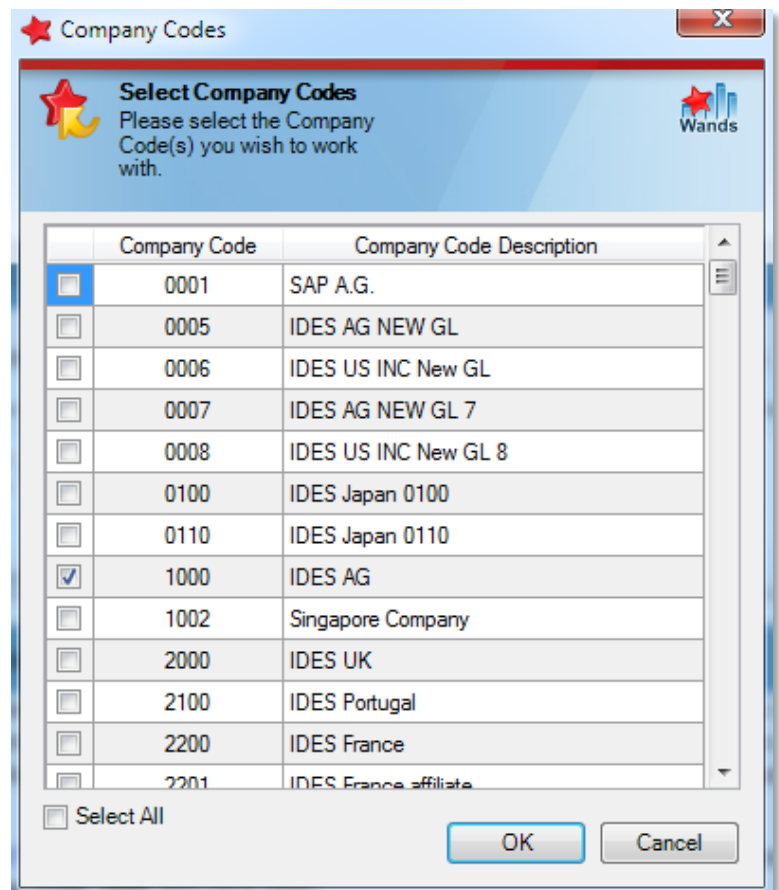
Company Codes

Select Company Codes
Please select the Company Code(s) you wish to work with.

Wands

| | Company Code | Company Code Description |
|---|---|---|
| ☐ | 0001 | SAP A.G. |
| ☐ | 0005 | IDES AG NEW GL |
| ☐ | 0006 | IDES US INC New GL |
| ☐ | 0007 | IDES AG NEW GL 7 |
| ☐ | 0008 | IDES US INC New GL 8 |
| ☐ | 0100 | IDES Japan 0100 |
| ☐ | 0110 | IDES Japan 0110 |
| ☑ | 1000 | IDES AG |
| ☐ | 1002 | Singapore Company |
| ☐ | 2000 | IDES UK |
| ☐ | 2100 | IDES Portugal |
| ☐ | 2200 | IDES France |
| ☐ | 2201 | IDES France affiliate |

Select All

OK Cancel